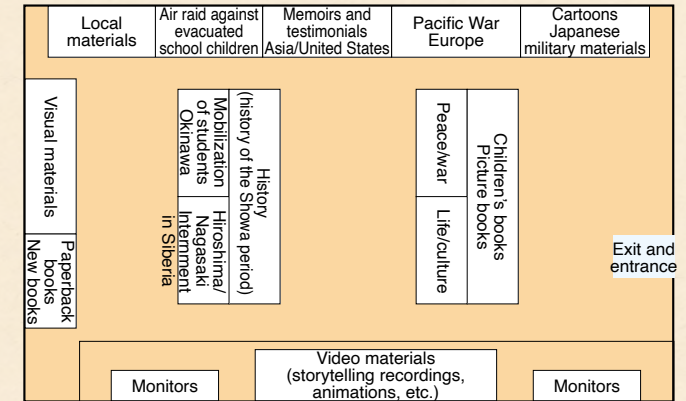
Local materials

Air raid against evacuated school children

Memoirs and testimonials Asia/United States

Pacific War Europe

Cartoons Japanese military materials

Visual materials

Paperback books New books

History (history of the Showa period)

Mobilization of students Okinawa

Hiroshima/ Nagasaki Internment in Siberia

Peace/war

Life/culture

Children's books Picture books

Exit and entrance

Video materials (storytelling recordings, animations, etc.)

Monitors

Monitors